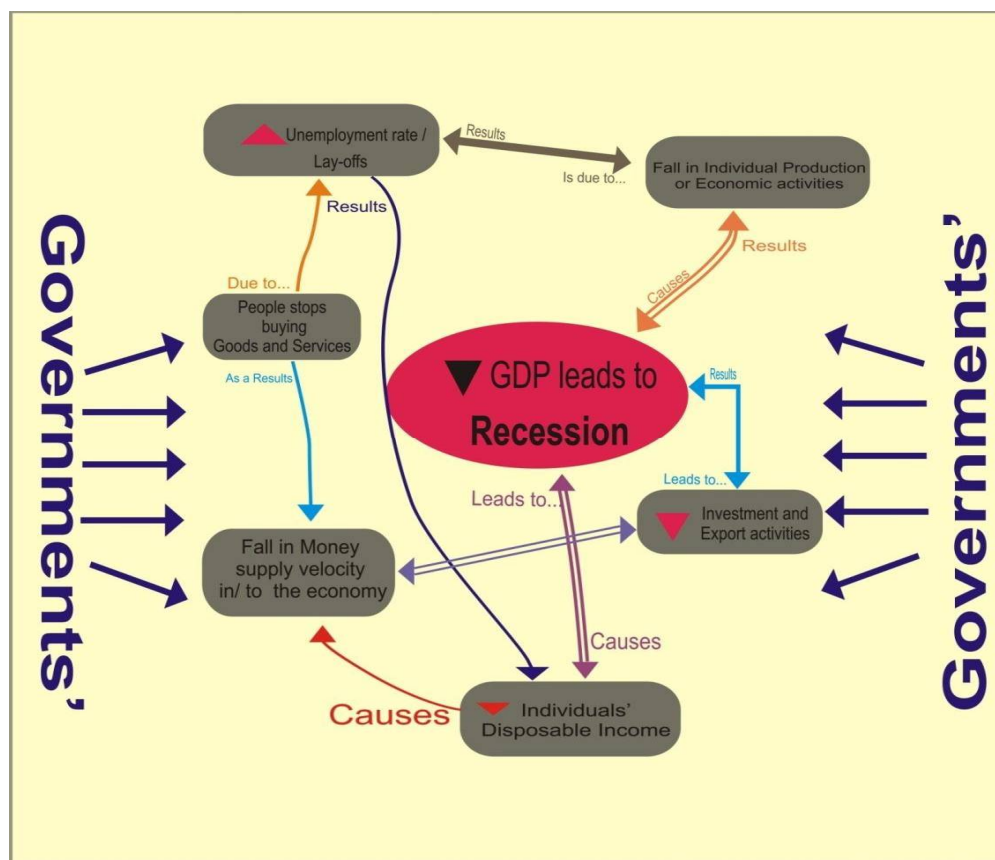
Governments'

Unemployment rate / Lay-offs

Results

Is due to...

Fall in Individual Production or Economic activities

Results

Due to...

Results

Causes

Results

People stops buying Goods and Services

As a Results

GDP leads to Recession

Results

Leads to...

Leads to...

Investment and Export activities

Fall in Money supply velocity in/ to the economy

Causes

Causes

Individuals' Disposable Income

Governments'